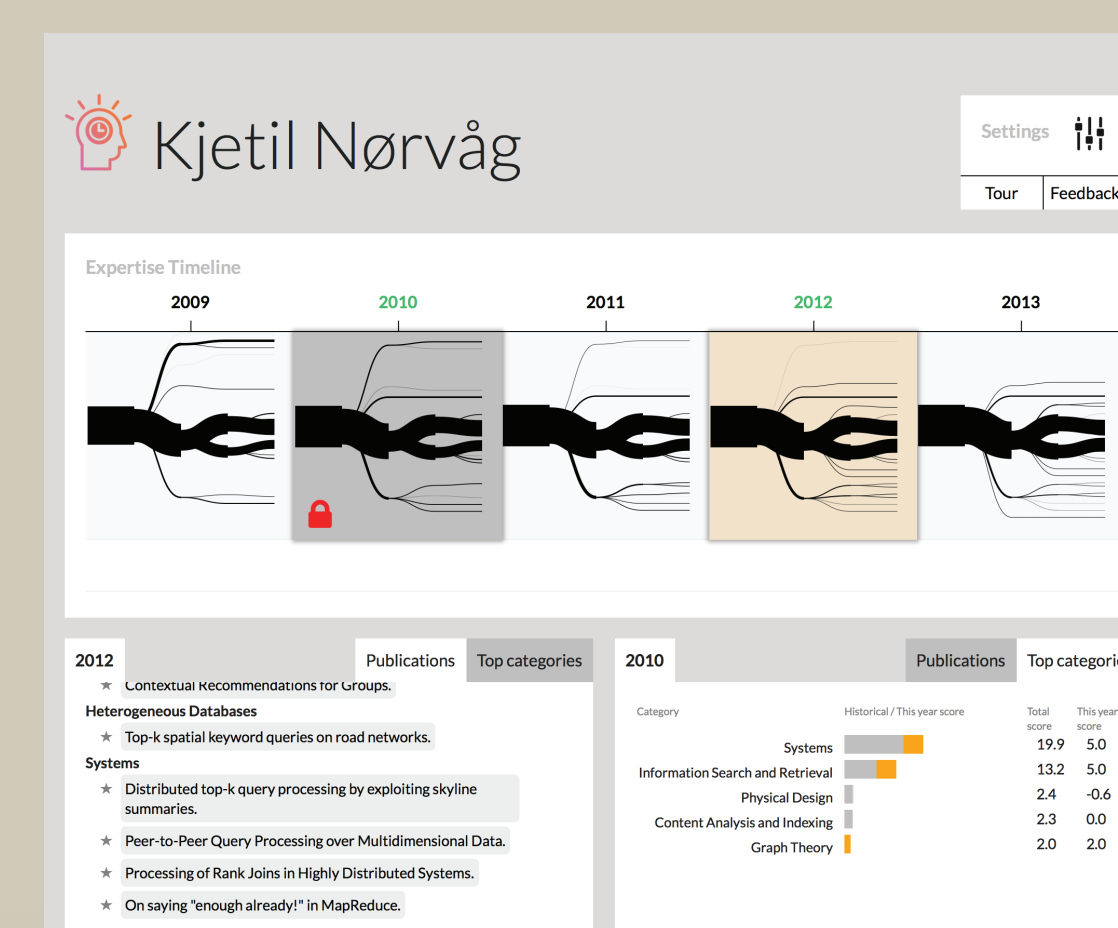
Kjetil Nørvåg

Settings

Tour | Feedback

Expertise Timeline

2009 2010 2011 2012 2013

2012

Publications | Top categories

★ Contextual Recommendations for Groups.

Heterogeneous Databases

★ Top-k spatial keyword queries on road networks.

Systems

★ Distributed top-k query processing by exploiting skyline summaries.

★ Peer-to-Peer Query Processing over Multidimensional Data.

★ Processing of Rank Joins in Highly Distributed Systems.

★ On saying "enough already!" in MapReduce.

2010

Publications | Top categori

| Category | Historical / This year score | Total score | This year score |
|---|---|---|---|
| Systems | | 19.9 | 5.0 |
| Information Search and Retrieval | | 13.2 | 5.0 |
| Physical Design | | 2.4 | -0.6 |
| Content Analysis and Indexing | | 2.3 | 0.0 |
| Graph Theory | | 2.0 | 2.0 |